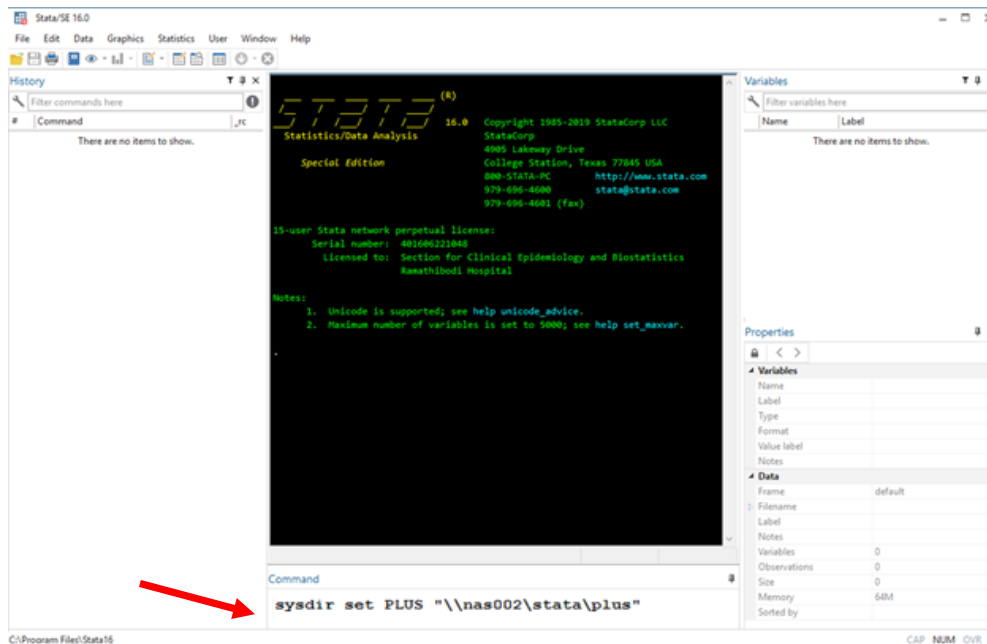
Stata/SE 16.0

File Edit Data Graphics Statistics User Window Help

History

Filter commands here

# Command _rc

There are no items to show.

STATA (R)

16.0 Copyright 1985-2019 StataCorp LLC

Statistics/Data Analysis StataCorp

4905 Lakeway Drive

Special Edition College Station, Texas 77845 USA

800-STATA-PC http://www.stata.com

979-696-4600 stata@stata.com

979-696-4601 (fax)

15-user Stata network perpetual license:

Serial number: 401606221048

Licensed to: Section for Clinical Epidemiology and Biostatistics

Ramathibodi Hospital

Notes:

1. Unicode is supported; see help unicode_advice.

2. Maximum number of variables is set to 5000; see help set_maxvar.

.

Variables

Filter variables here

Name Label

There are no items to show.

Properties

Variables

Name

Label

Type

Format

Value label

Notes

Data

Frame default

Filename

Label

Notes

Variables 0

Observations 0

Size 0

Memory 64M

Sorted by

Command

sysdir set PLUS "\\nas002\stata\plus"

C:\Program Files\Stata16

CAP NUM OVR